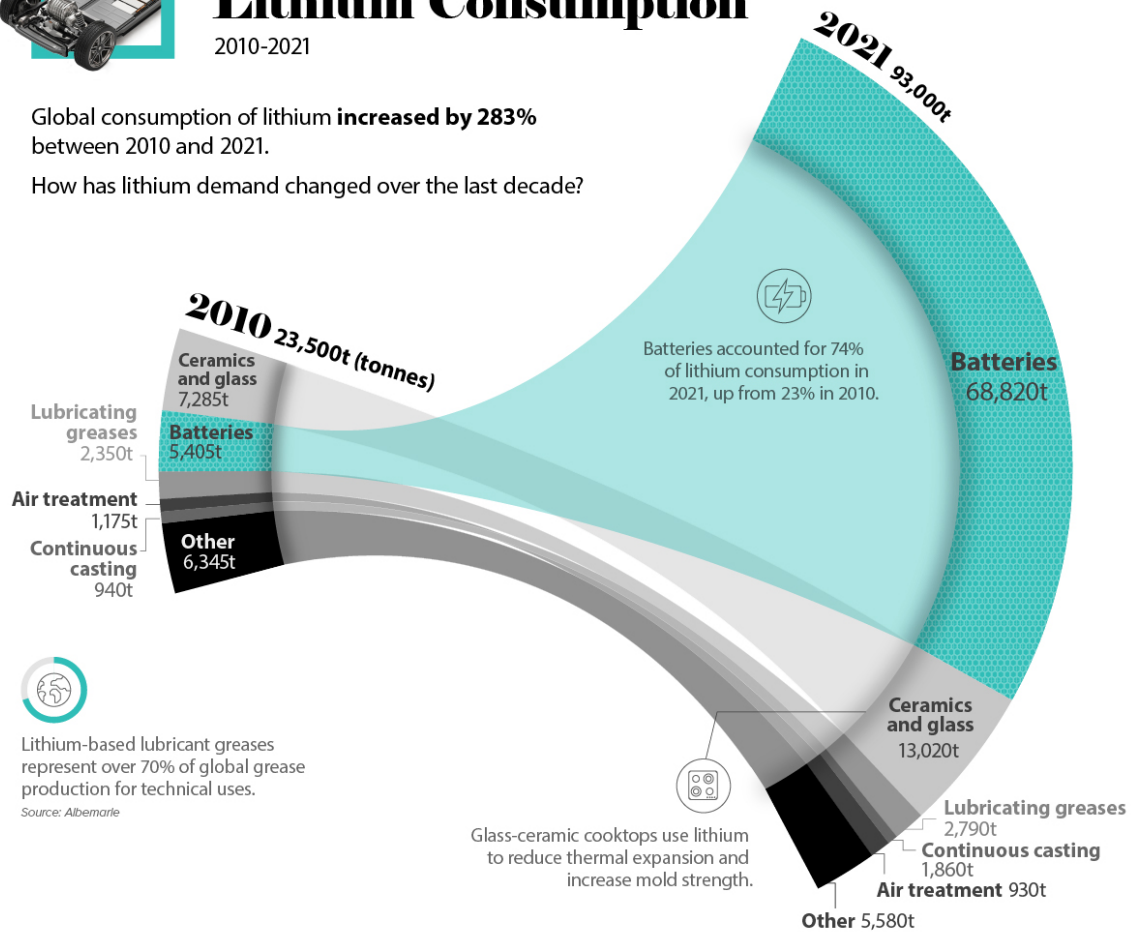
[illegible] Consumption

2010-2021

Global consumption of lithium **increased by 283%** between 2010 and 2021.

How has lithium demand changed over the last decade?

2021 93,000t

2010 23,500t (tonnes)

Ceramics and glass 7,285t

Lubricating greases 2,350t

Batteries 5,405t

Air treatment 1,175t

Continuous casting 940t

Other 6,345t

Batteries accounted for 74% of lithium consumption in 2021, up from 23% in 2010.

Batteries 68,820t

Ceramics and glass 13,020t

Lubricating greases 2,790t

Continuous casting 1,860t

Air treatment 930t

Other 5,580t

Lithium-based lubricant greases represent over 70% of global grease production for technical uses.

Source: Albemarle

Glass-ceramic cooktops use lithium to reduce thermal expansion and increase mold strength.